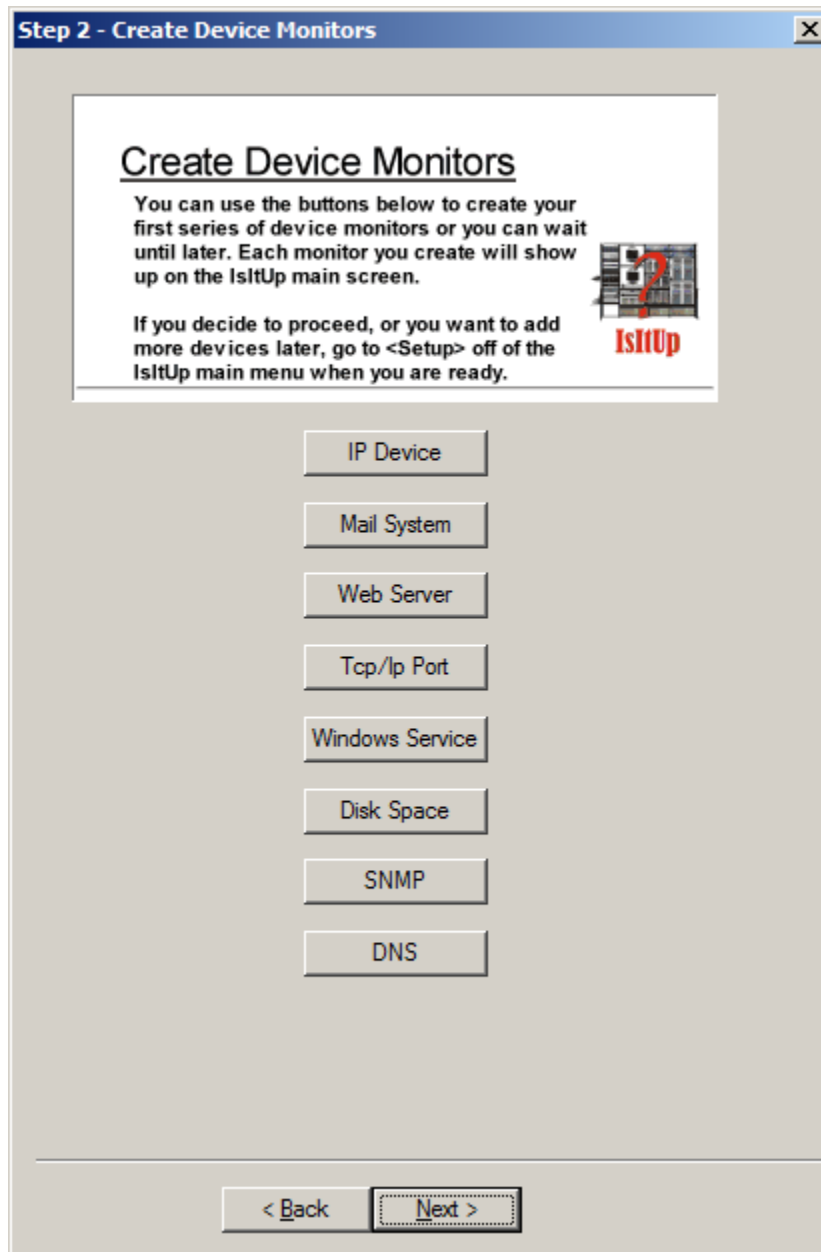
Step 2 - Create Device Monitors

X

Create Device Monitors

You can use the buttons below to create your first series of device monitors or you can wait until later. Each monitor you create will show up on the IsItUp main screen.

If you decide to proceed, or you want to add more devices later, go to <Setup> off of the IsItUp main menu when you are ready.

IsItUp

IP Device

Mail System

Web Server

Tcp/Ip Port

Windows Service

Disk Space

SNMP

DNS

< Back

Next >